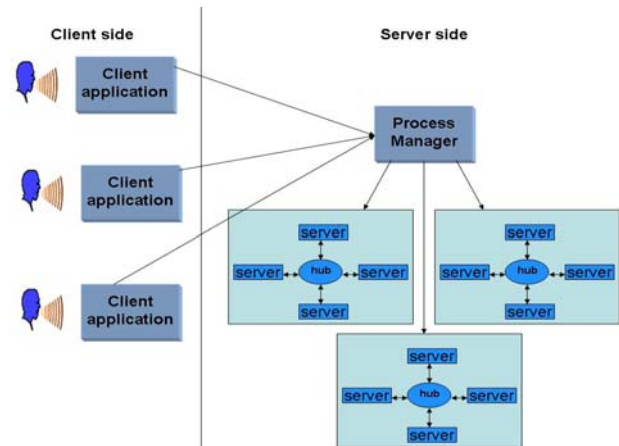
Client side

Server side

Client application

Client application

Client application

Process Manager

server
server
hub
server
server

server
server
hub
server
server

server
server
hub
server
server